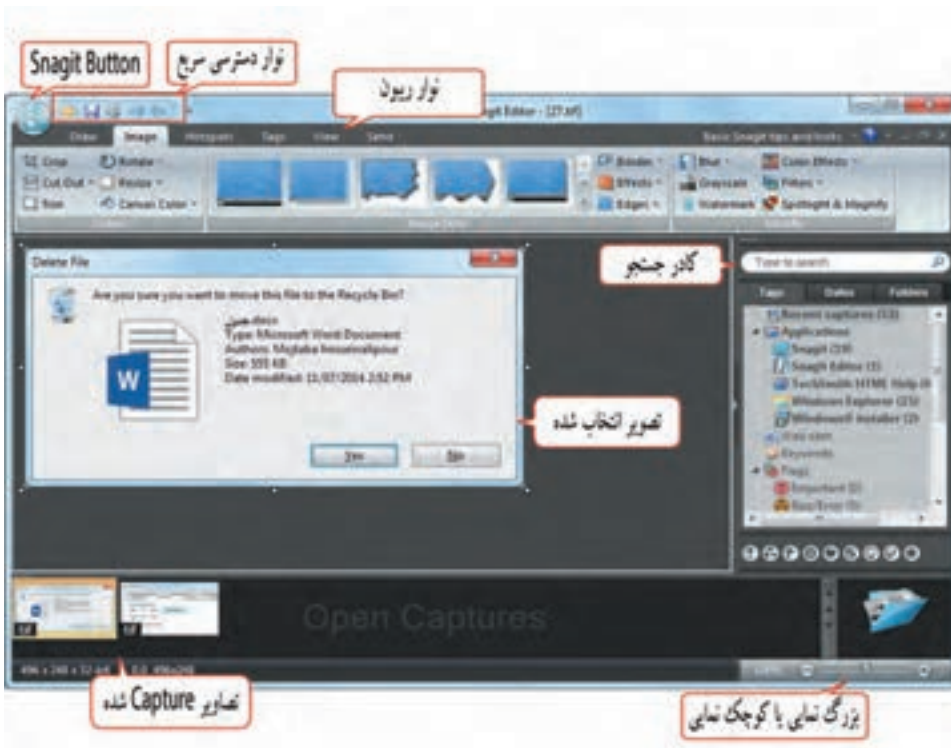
Snagit Button

نوار دسترسی سریع

نوار ریبون

Snagit Editor - [27.tif]

Draw Image Hotspots Tags View Send

Basic Snagit tips and tricks

Crop Rotate
Cut Out Resize
Trim Canvas Color

Borders
Effects
Edges

Blur
Grayscale
Watermark

Color Effects
Filters
Spotlight & Magnify

Delete File

Are you sure you want to move this file to the Recycle Bin?

Type: Microsoft Word Document
Authors: Mojtaba hosseinalipour
Size: 555 KB
Date modified: 11/07/2014 2:52 PM

Yes No

کادر جستجو

Type to search

Tags Dates Folders

Recent captures (13)
Applications
Snagit (10)
Snagit Editor (1)
TechSmith HTML Help (I)
Windows Explorer (25)
Windows® Installer (2)
Keywords
Flags
Important (0)

تصویر انتخاب شده

Open Captures

تصاویر Capture شده

بزرگ نمایی یا کوچک نمایی